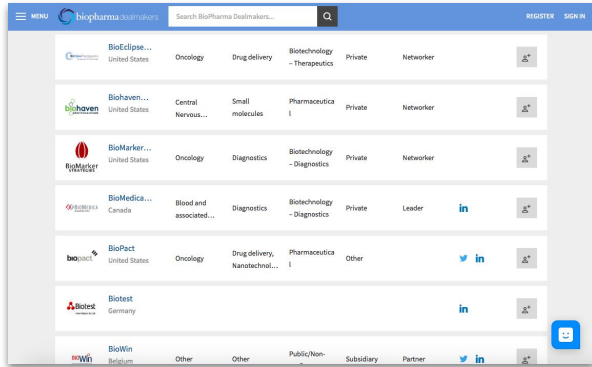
MENU biopharmadealmakers Search BioPharma Dealmakers... REGISTER SIGN IN

| | | | | | | | |
|---|---|---|---|---|---|---|---|
| BioEclipse | BioEclipse... United States | Oncology | Drug delivery | Biotechnology – Therapeutics | Private | Networker | |
| biohaven | Biohaven... United States | Central Nervous... | Small molecules | Pharmaceutical | Private | Networker | |
| BioMarker STRATEGIES | BioMarker... United States | Oncology | Diagnostics | Biotechnology – Diagnostics | Private | Networker | |
| BioMedica | BioMedica... Canada | Blood and associated... | Diagnostics | Biotechnology – Diagnostics | Private | Leader | in |
| biopact | BioPact United States | Oncology | Drug delivery, Nanotechnol... | Pharmaceutical | Other | | in |
| Biotest | Biotest Germany | | | | | | in |
| BioWin | BioWin Belgium | Other | Other | Public/Non- | Subsidiary | Partner | in |